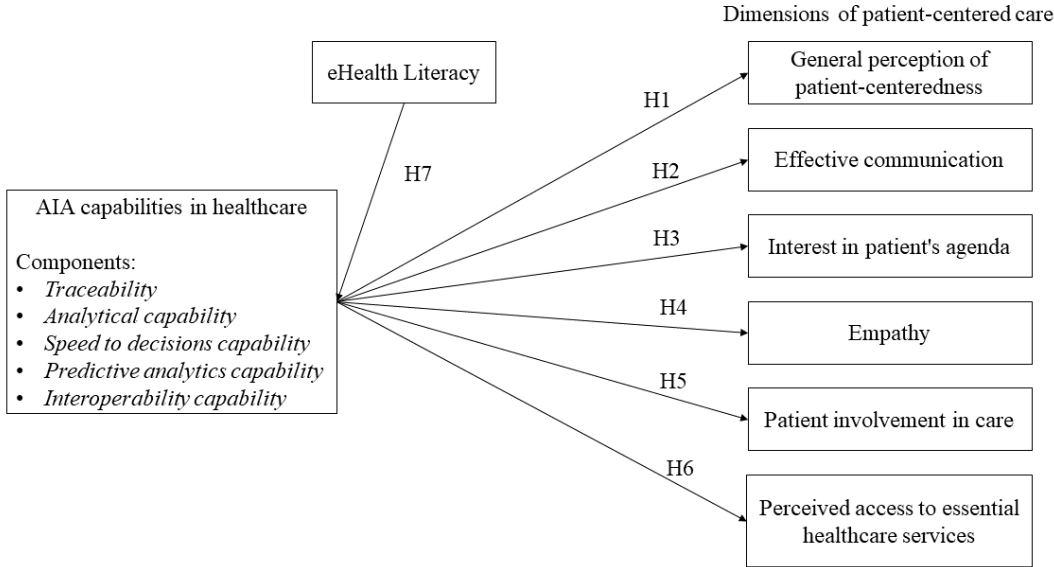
Dimensions of patient-centered care

eHealth Literacy

H7

AIA capabilities in healthcare

Components:
- *Traceability*
- *Analytical capability*
- *Speed to decisions capability*
- *Predictive analytics capability*
- *Interoperability capability*

H1

General perception of patient-centeredness

H2

Effective communication

H3

Interest in patient's agenda

H4

Empathy

H5

Patient involvement in care

H6

Perceived access to essential healthcare services